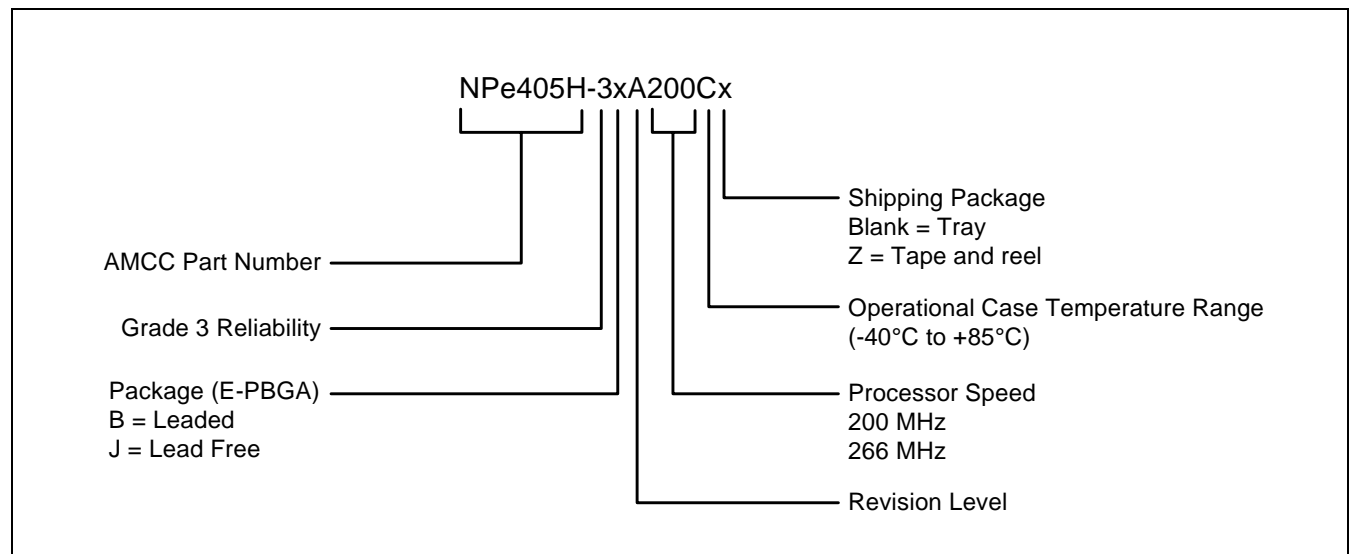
NPe405H-3xA200Cx

Shipping Package
Blank = Tray
Z = Tape and reel

AMCC Part Number

Operational Case Temperature Range
(-40°C to +85°C)

Grade 3 Reliability

Package (E-PBGA)
B = Leaded
J = Lead Free

Processor Speed
200 MHz
266 MHz

Revision Level